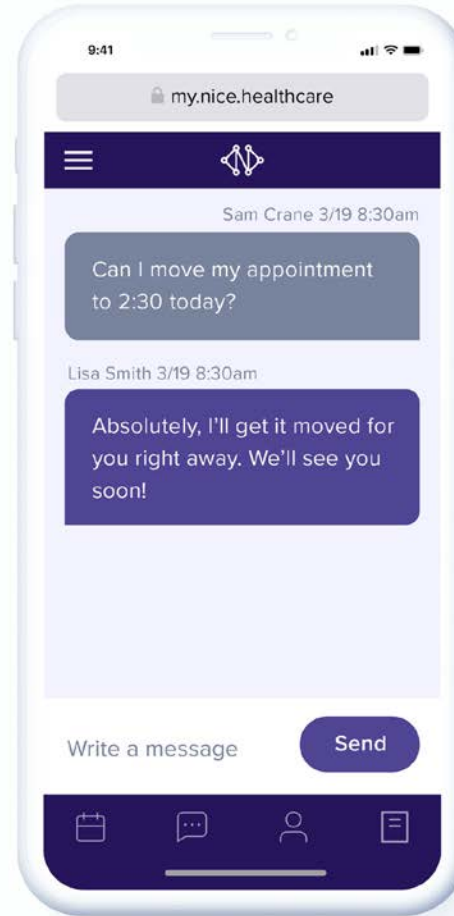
9:41

my.nice.healthcare

Sam Crane 3/19 8:30am

Can I move my appointment to 2:30 today?

Lisa Smith 3/19 8:30am

Absolutely, I'll get it moved for you right away. We'll see you soon!

Write a message

Send